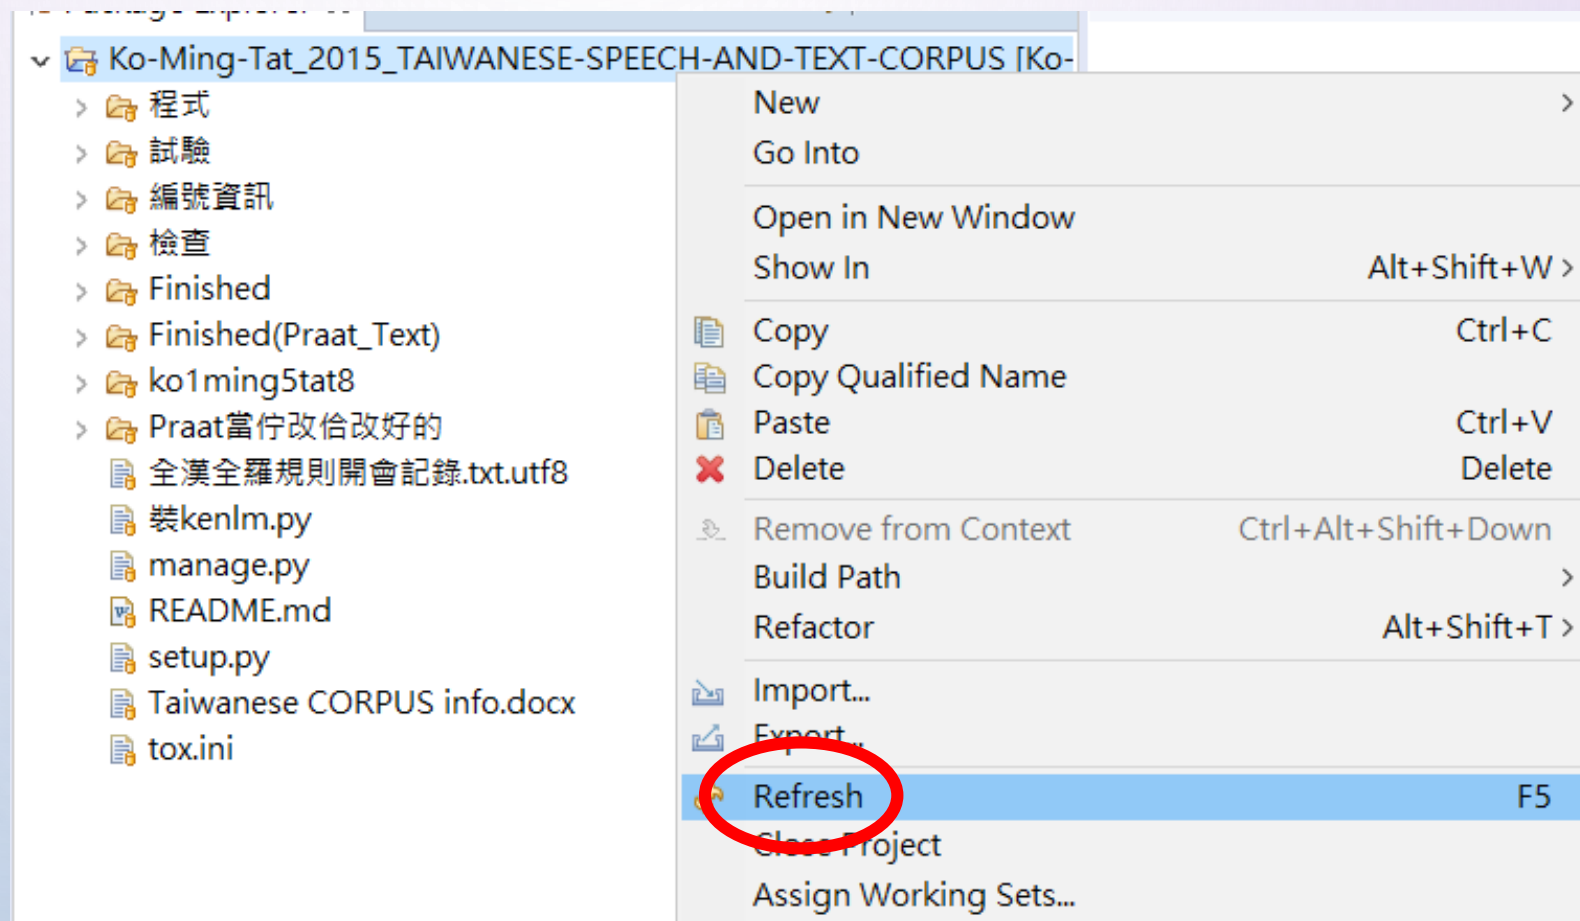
Ko-Ming-Tat_2015_TAIWANESE-SPEECH-AND-TEXT-CORPUS [Ko-
程式
試驗
編號資訊
檢查
Finished
Finished(Praat_Text)
ko1ming5tat8
Praat當佇改佮改好的
全漢全羅規則開會記錄.txt.utf8
裝kenlm.py
manage.py
README.md
setup.py
Taiwanese CORPUS info.docx
tox.ini

New
Go Into
Open in New Window
Show In Alt+Shift+W
Copy Ctrl+C
Copy Qualified Name
Paste Ctrl+V
Delete Delete
Remove from Context Ctrl+Alt+Shift+Down
Build Path
Refactor Alt+Shift+T
Import...
Export...
Refresh F5
Close Project
Assign Working Sets...